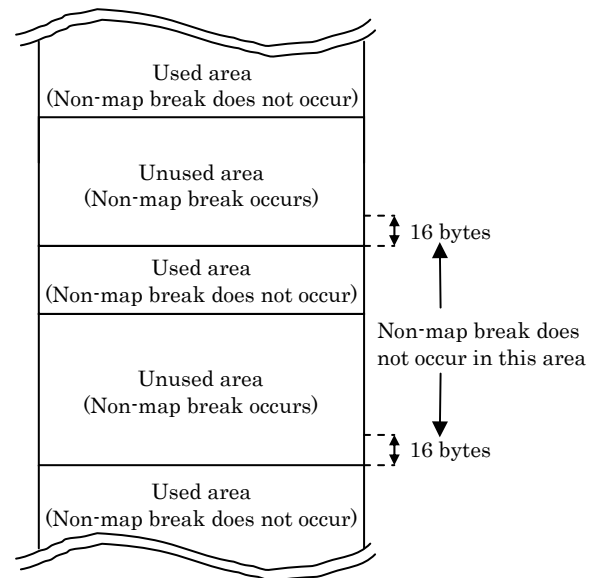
Used area
(Non-map break does not occur)

Unused area
(Non-map break occurs)

16 bytes

Used area
(Non-map break does not occur)

Non-map break does not occur in this area

Unused area
(Non-map break occurs)

16 bytes

Used area
(Non-map break does not occur)